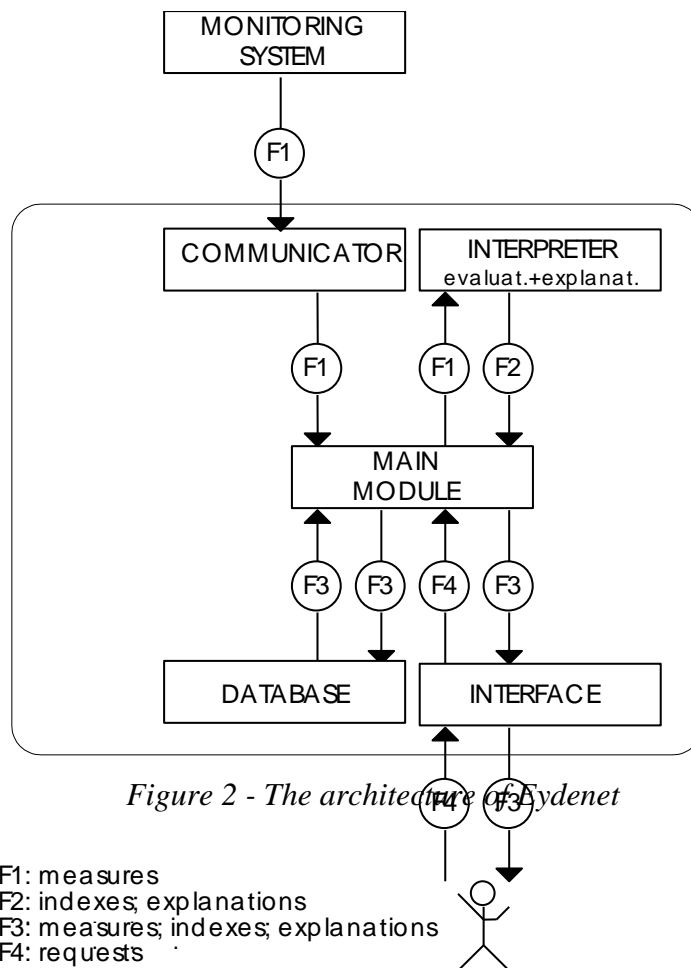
MONITORING SYSTEM

F1

COMMUNICATOR

INTERPRETER
evaluat.+explanat.

F1

F1

F2

MAIN MODULE

F3

F3

F4

F3

DATABASE

INTERFACE

F4

F3

Figure 2 - The architecture of Eydenet

F1: measures
F2: indexes; explanations
F3: measures; indexes; explanations
F4: requests